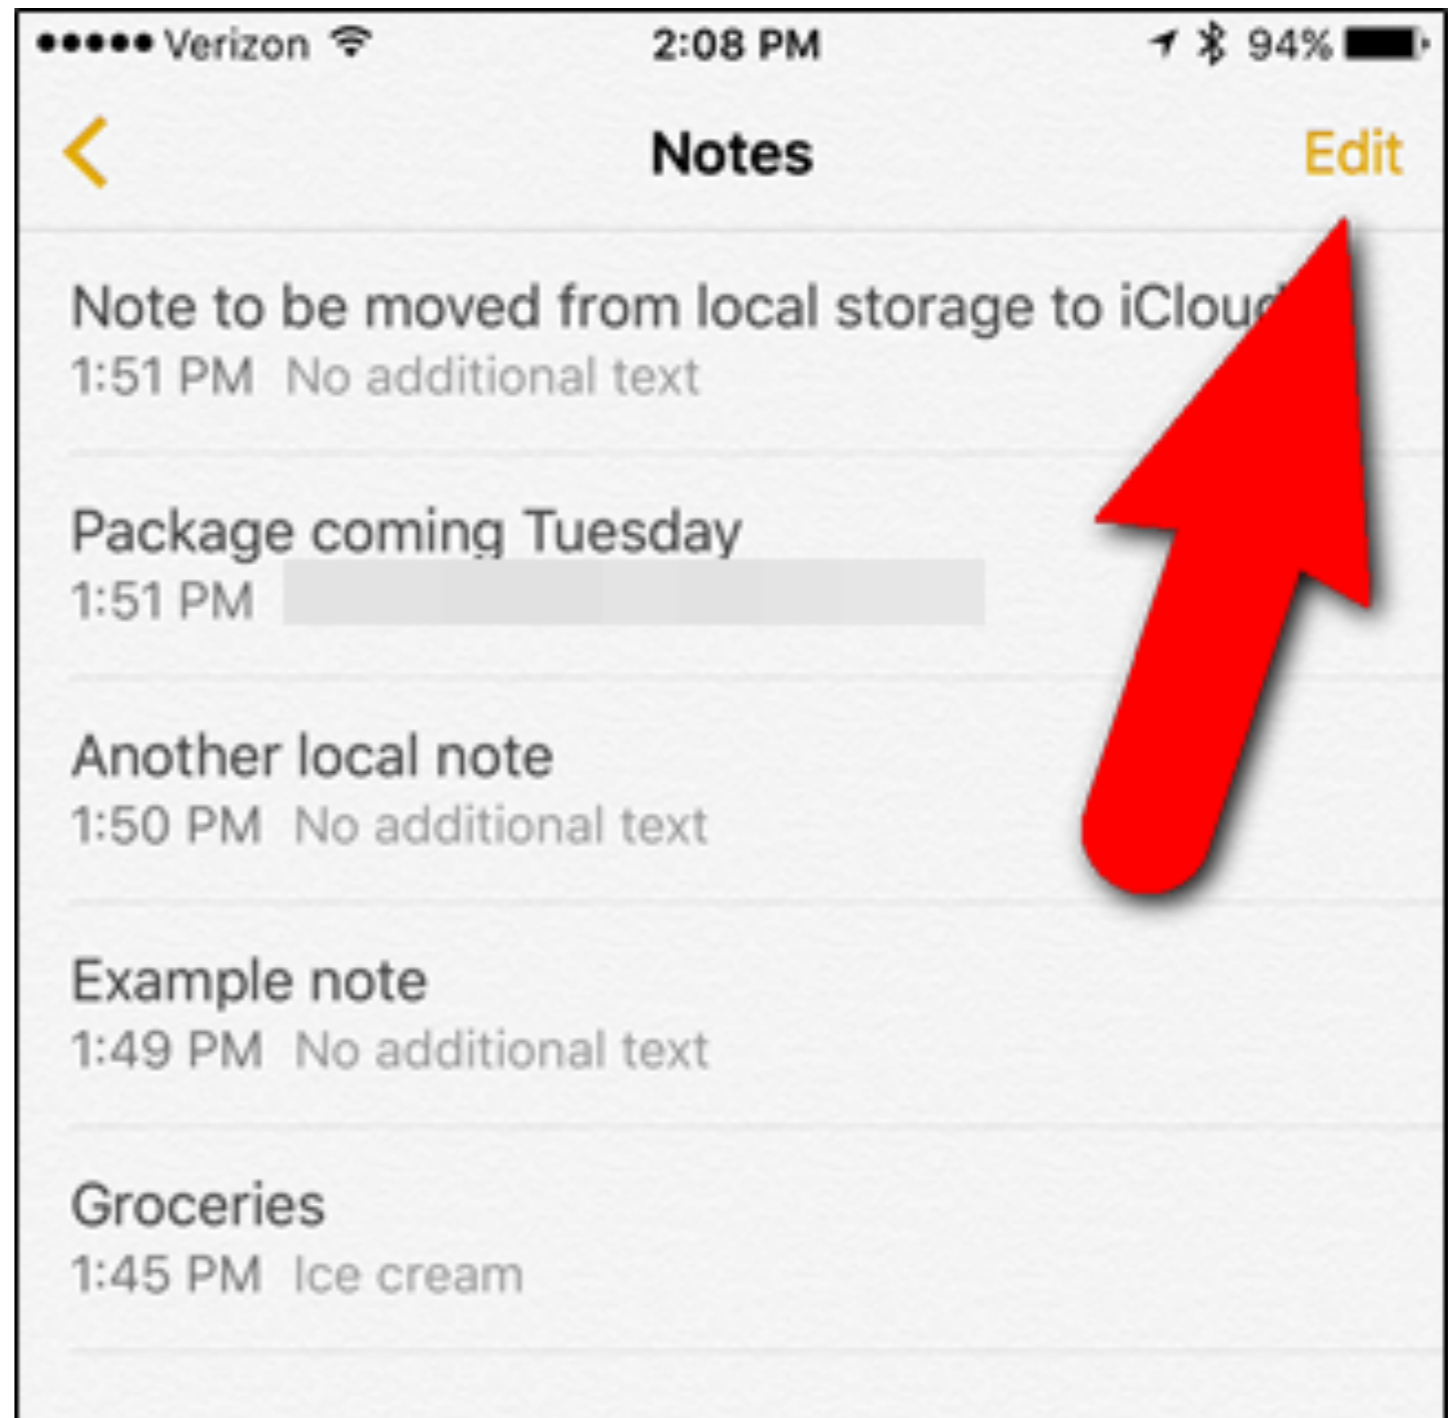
Verizon 2:08 PM 94%

Notes Edit

Note to be moved from local storage to iClou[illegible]
1:51 PM No additional text

Package coming Tuesday
1:51 PM

Another local note
1:50 PM No additional text

Example note
1:49 PM No additional text

Groceries
1:45 PM Ice cream